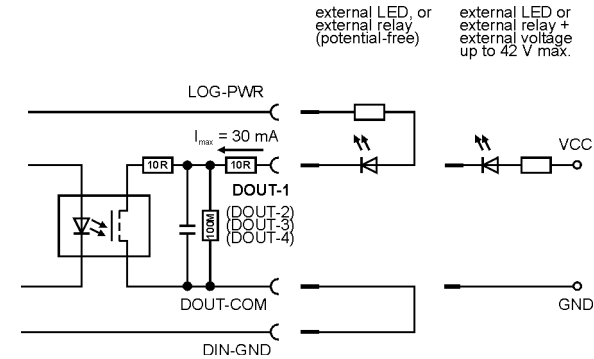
external LED, or external relay (potential-free)

external LED or external relay + external voltage up to 42 V max.

LOG-PWR

$I_{max}$ = 30 mA

VCC

10R

10R

DOUT-1

100M

(DOUT-2)
(DOUT-3)
(DOUT-4)

DOUT-COM

GND

DIN-GND